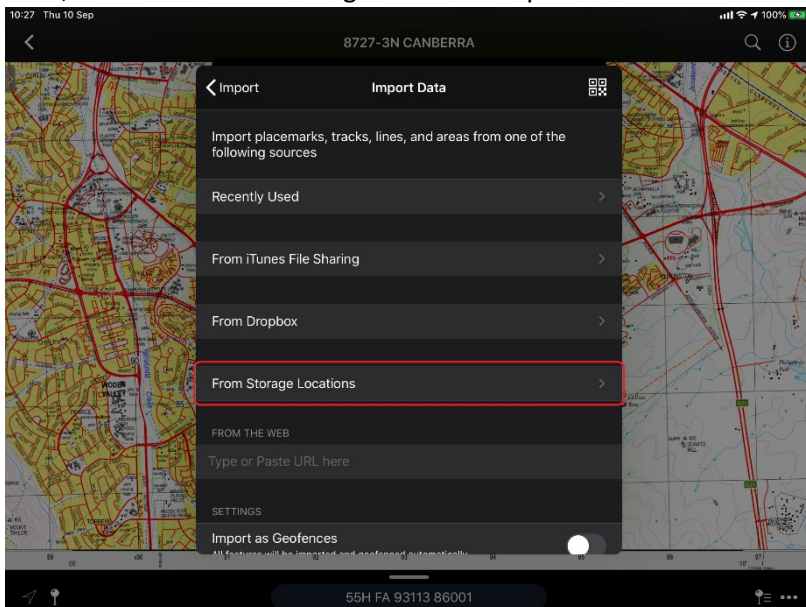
10:27 Thu 10 Sep

100%

8727-3N CANBERRA

Import

Import Data

Import placemarks, tracks, lines, and areas from one of the following sources

Recently Used

From iTunes File Sharing

From Dropbox

From Storage Locations

FROM THE WEB

Type or Paste URL here

SETTINGS

Import as Geofences

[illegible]

55H FA 93113 86001